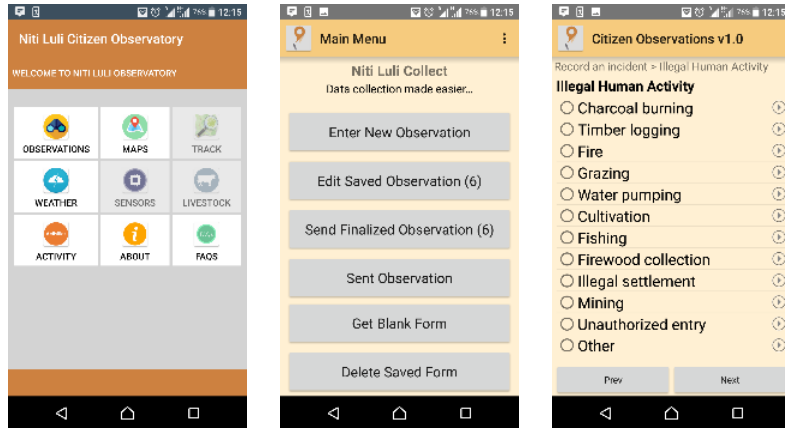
12:15

Niti Luli Citizen Observatory

WELCOME TO NITI LULI OBSERVATORY

OBSERVATIONS
MAPS
TRACK
WEATHER
SENSORS
LIVESTOCK
ACTIVITY
ABOUT
FAQS

12:15

Main Menu

Niti Luli Collect
Data collection made easier...

Enter New Observation
Edit Saved Observation (6)
Send Finalized Observation (6)
Sent Observation
Get Blank Form
Delete Saved Form

12:15

Citizen Observations v1.0

Record an incident > Illegal Human Activity

Illegal Human Activity
Charcoal burning
Timber logging
Fire
Grazing
Water pumping
Cultivation
Fishing
Firewood collection
Illegal settlement
Mining
Unauthorized entry
Other

Prev
Next